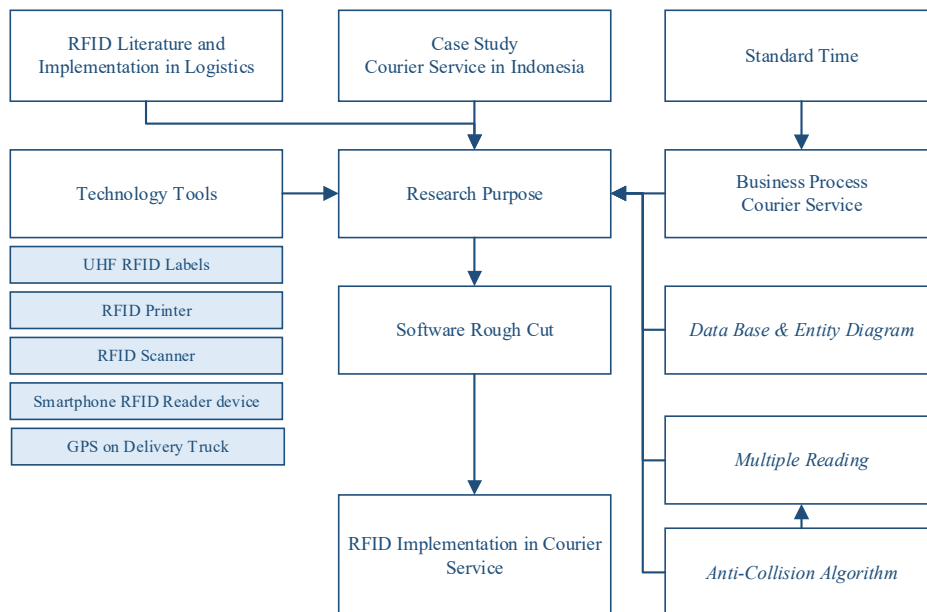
RFID Literature and Implementation in Logistics

Case Study
Courier Service in Indonesia

Standard Time

Technology Tools

Research Purpose

Business Process
Courier Service

UHF RFID Labels

RFID Printer

RFID Scanner

Smartphone RFID Reader device

GPS on Delivery Truck

Software Rough Cut

Data Base & Entity Diagram

Multiple Reading

RFID Implementation in Courier Service

Anti-Collision Algorithm